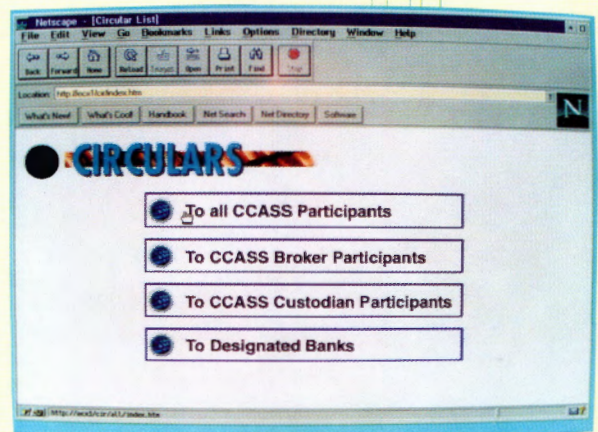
Netscape - [Circular List]

File Edit View Go Bookmarks Links Options Directory Window Help

Back Forward Home Reload Images Open Print Find Stop

Location: http://eco1/cir/index.htm

What's New! What's Cool! Handbook Net Search Net Directory Software

N

CIRCULARS

To all CCASS Participants

To CCASS Broker Participants

To CCASS Custodian Participants

To Designated Banks

http://eco3/cir/all/index.htm